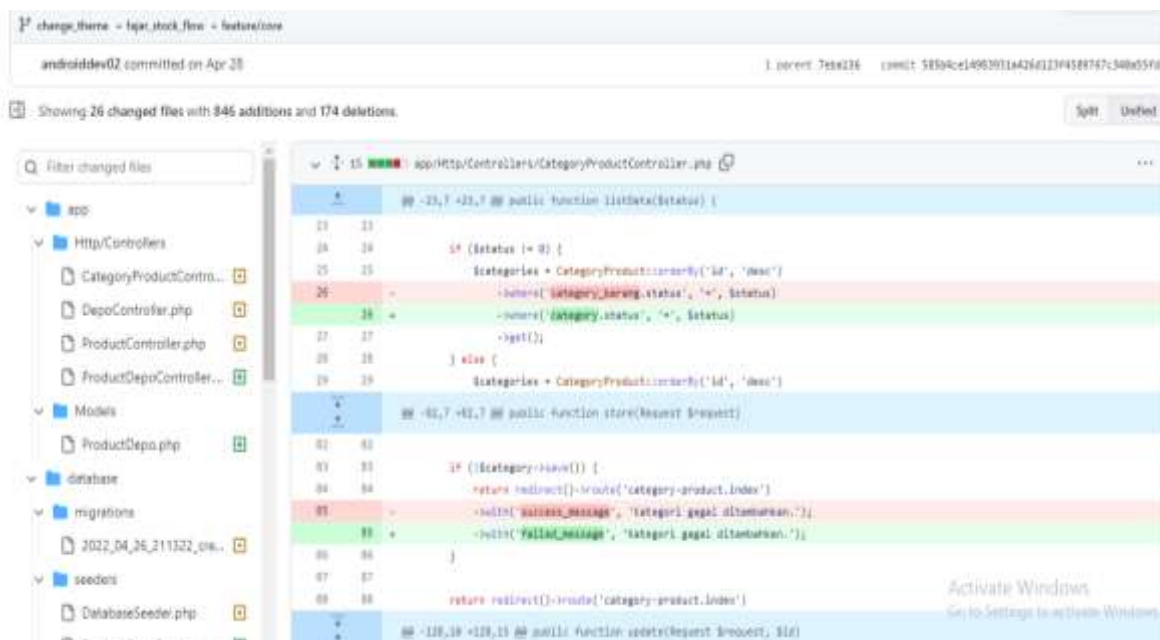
change_theme → fajar_stock_flow → feature/core

androiddev02 committed on Apr 28

1 parent 7ebe236 commit 585b4ce1498391a426d123f4589767c340a55fd

Showing 26 changed files with 846 additions and 174 deletions.

Split Unified

Filter changed files

app

Http/Controllers

CategoryProductContro...

DepoController.php

ProductController.php

ProductDepoController...

Models

ProductDepo.php

database

migrations

2022_04_26_211322_cre...

seeders

DatabaseSeeder.php

15 app/Http/Controllers/CategoryProductController.php

@@ -23,7 +23,7 @@ public function listData($status) {

23 23

24 24 if ($status != 0) {

25 25 $categories = CategoryProduct::orderBy('id', 'desc')

26 - ->where('category_barang.status', '=', $status)

26 + ->where('category.status', '=', $status)

27 27 ->get();

28 28 } else {

29 29 $categories = CategoryProduct::orderBy('id', 'desc')

@@ -82,7 +82,7 @@ public function store(Request $request)

82 82

83 83 if (!$category->save()) {

84 84 return redirect()->route('category-product.index')

85 - ->with('success_message', 'Kategori gagal ditambahkan.');

85 + ->with('failed_message', 'Kategori gagal ditambahkan.');

86 86 }

87 87

88 88 return redirect()->route('category-product.index')

@@ -128,10 +128,15 @@ public function update(Request $request, $id)

Activate Windows
Go to Settings to activate Windows.